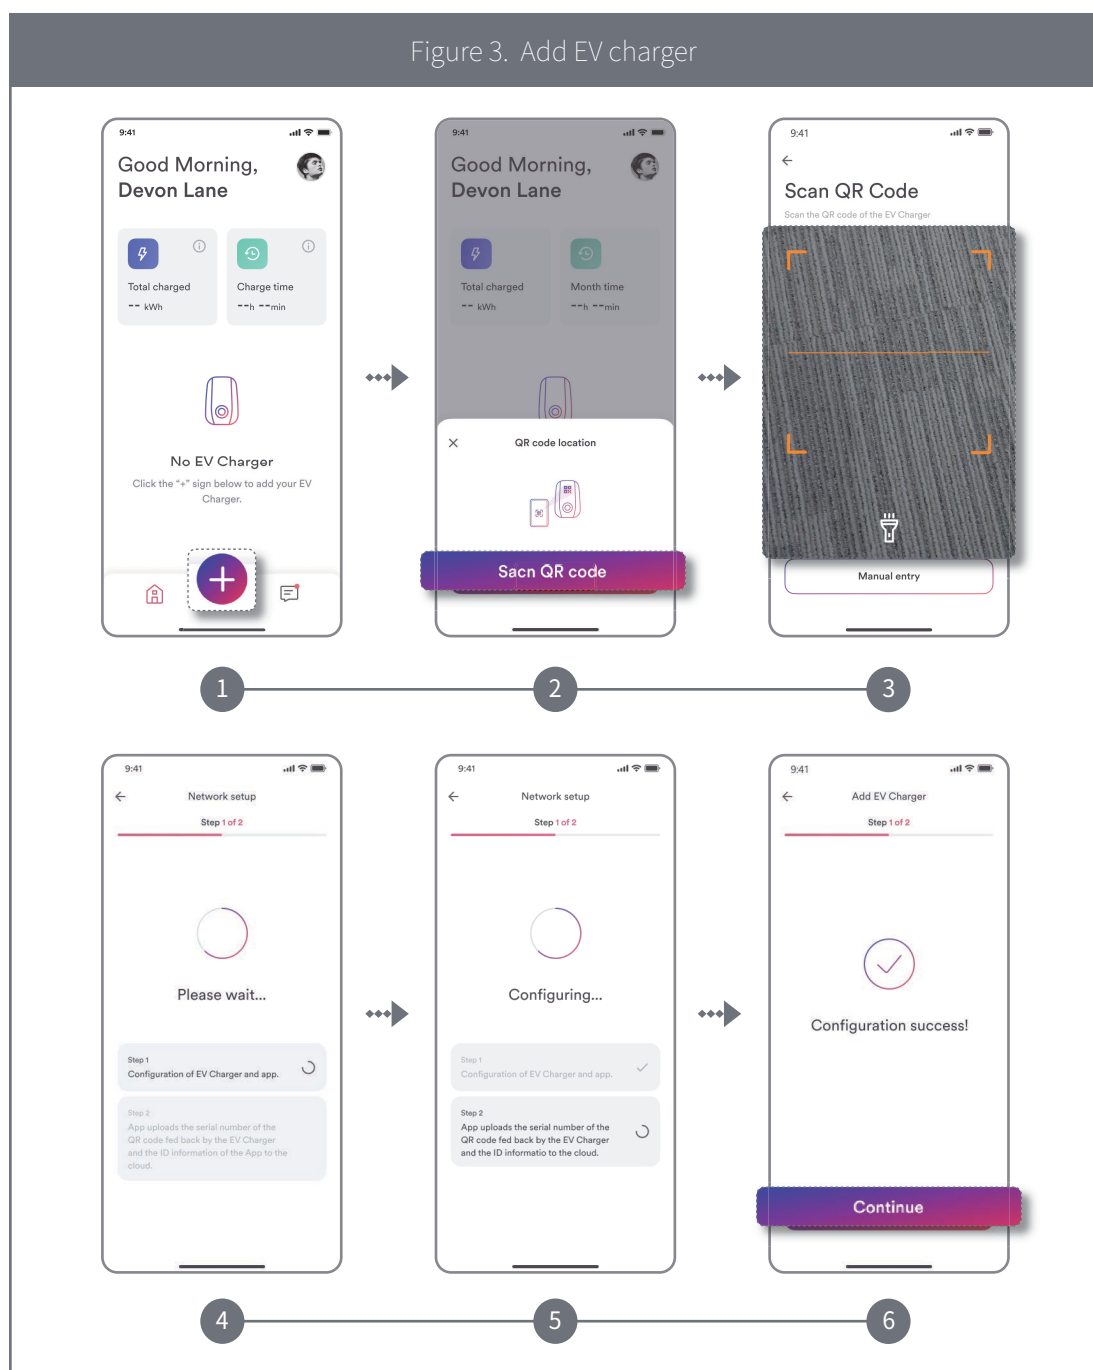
Figure 3. Add EV charger

9:41

Good Morning, Devon Lane

Total charged
-- kWh

Charge time
--h --min

No EV Charger

Click the "+" sign below to add your EV Charger.

9:41

Good Morning, Devon Lane

Total charged
-- kWh

Month time
--h --min

QR code location

Sacn QR code

9:41

Scan QR Code

Scan the QR code of the EV Charger

Manual entry

1

2

3

9:41

Network setup

Step 1 of 2

Please wait...

Step 1
Configuration of EV Charger and app.

Step 2
App uploads the serial number of the QR code fed back by the EV Charger and the ID information of the App to the cloud.

9:41

Network setup

Step 1 of 2

Configuring...

Step 1
Configuration of EV Charger and app.

Step 2
App uploads the serial number of the QR code fed back by the EV Charger and the ID informatio to the cloud.

9:41

Add EV Charger

Step 1 of 2

Configuration success!

Continue

4

5

6